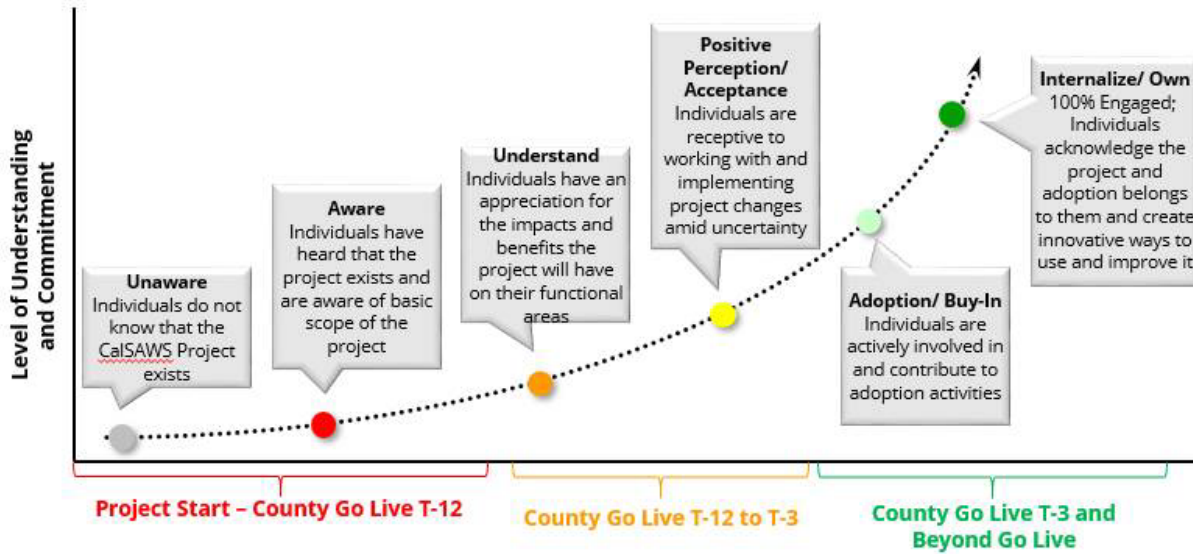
Level of Understanding and Commitment

Unaware
Individuals do not know that the CalSAWS Project exists

Aware
Individuals have heard that the project exists and are aware of basic scope of the project

Understand
Individuals have an appreciation for the impacts and benefits the project will have on their functional areas

Positive Perception/ Acceptance
Individuals are receptive to working with and implementing project changes amid uncertainty

Adoption/ Buy-In
Individuals are actively involved in and contribute to adoption activities

Internalize/ Own
100% Engaged; Individuals acknowledge the project and adoption belongs to them and create innovative ways to use and improve it

Project Start – County Go Live T-12

County Go Live T-12 to T-3

County Go Live T-3 and Beyond Go Live